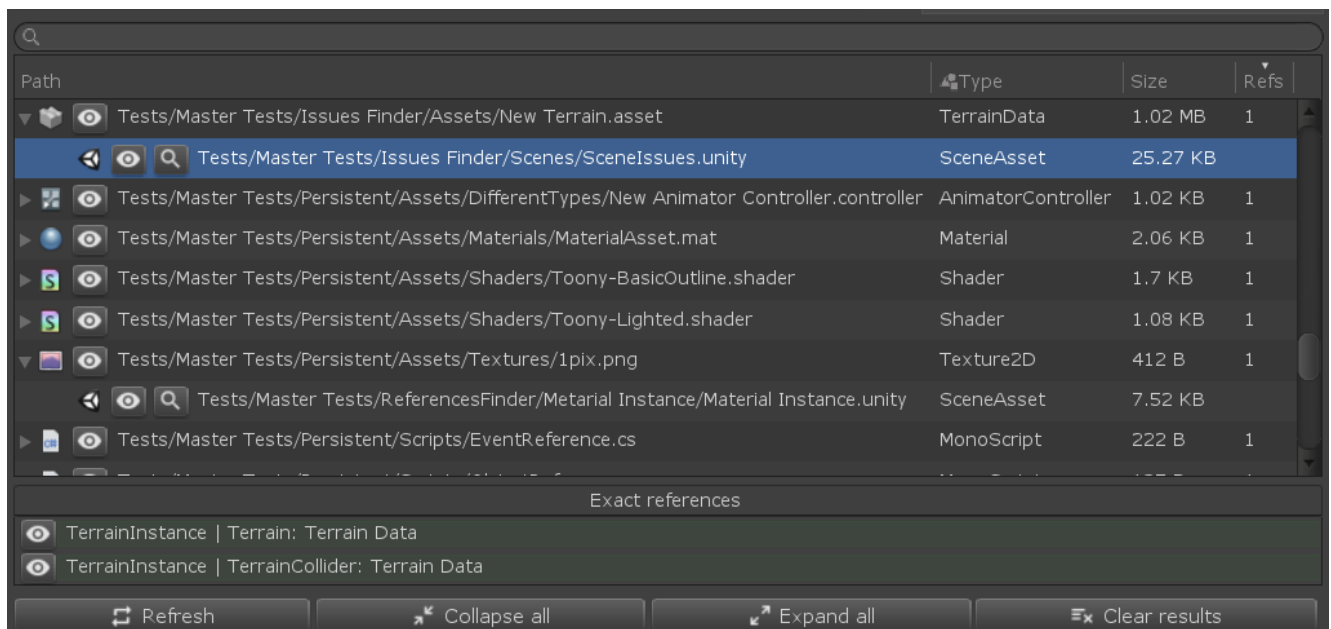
| Path | Type | Size | Refs |
|---|---|---|---|
| Tests/Master Tests/Issues Finder/Assets/New Terrain.asset | TerrainData | 1.02 MB | 1 |
| Tests/Master Tests/Issues Finder/Scenes/SceneIssues.unity | SceneAsset | 25.27 KB | |
| Tests/Master Tests/Persistent/Assets/DifferentTypes/New Animator Controller.controller | AnimatorController | 1.02 KB | 1 |
| Tests/Master Tests/Persistent/Assets/Materials/MaterialAsset.mat | Material | 2.06 KB | 1 |
| Tests/Master Tests/Persistent/Assets/Shaders/Toony-BasicOutline.shader | Shader | 1.7 KB | 1 |
| Tests/Master Tests/Persistent/Assets/Shaders/Toony-Lighted.shader | Shader | 1.08 KB | 1 |
| Tests/Master Tests/Persistent/Assets/Textures/1pix.png | Texture2D | 412 B | 1 |
| Tests/Master Tests/ReferencesFinder/Metarial Instance/Material Instance.unity | SceneAsset | 7.52 KB | |
| Tests/Master Tests/Persistent/Scripts/EventReference.cs | MonoScript | 222 B | 1 |
| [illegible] | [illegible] | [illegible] | |

Exact references

TerrainInstance | Terrain: Terrain Data

TerrainInstance | TerrainCollider: Terrain Data

Refresh
Collapse all
Expand all
Clear results